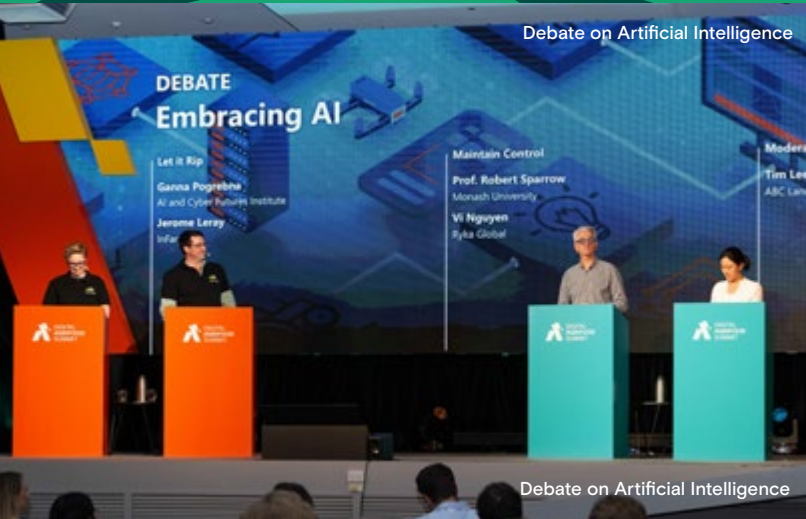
Debate on Artificial Intelligence

DEBATE
Embracing AI

Let it Rip
Ganna Pogrebna
AI and Cyber Futures Institute
Jerome Leray
Infa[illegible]

Maintain Control
Prof. Robert Sparrow
Monash University
Vi Nguyen
Ryka Global

Modera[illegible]
Tim Le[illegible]
ABC Lan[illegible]

DIGITAL INNOVATION SUMMIT

DIGITAL INNOVATION SUMMIT

DIGITAL INNOVATION SUMMIT

DIGITAL INNOVATION SUMMIT

Debate on Artificial Intelligence